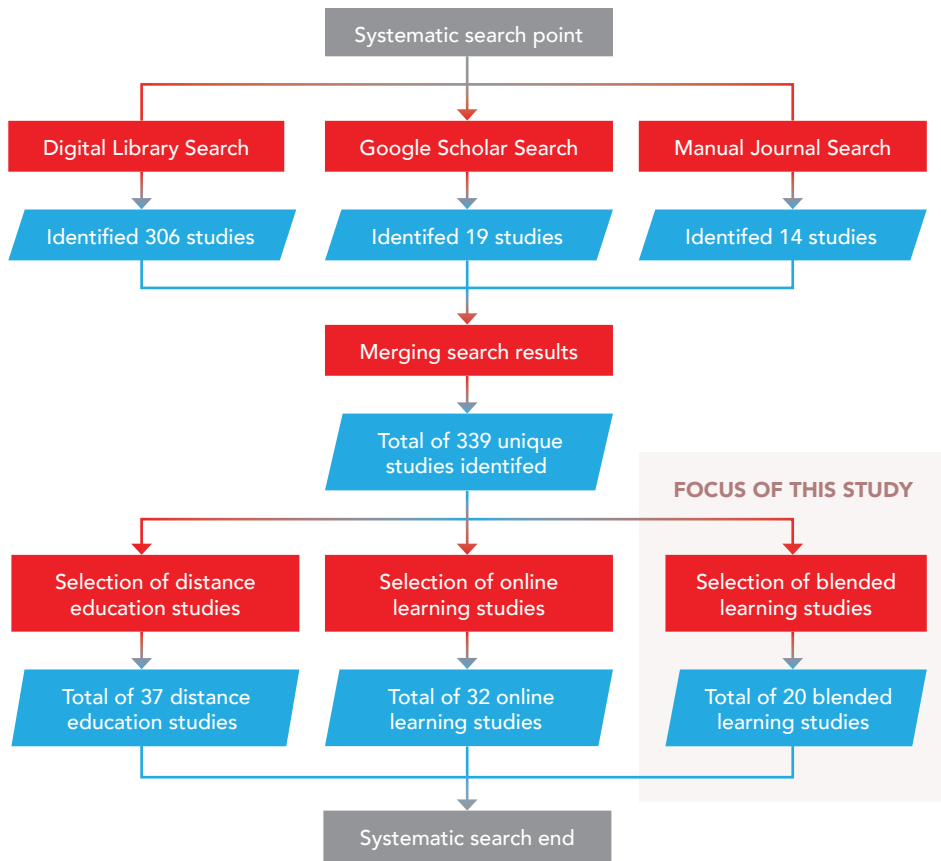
Systematic search point

Digital Library Search

Google Scholar Search

Manual Journal Search

Identified 306 studies

Identifed 19 studies

Identifed 14 studies

Merging search results

Total of 339 unique studies identifed

FOCUS OF THIS STUDY

Selection of distance education studies

Selection of online learning studies

Selection of blended learning studies

Total of 37 distance education studies

Total of 32 online learning studies

Total of 20 blended learning studies

Systematic search end